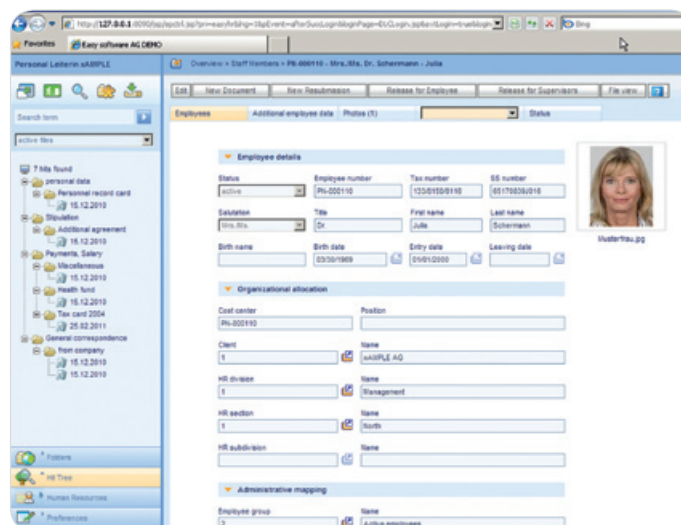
http://127.0.0.1:8090/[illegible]

Favorites Easy software AG DEMO

Bing

Personal Leiterin eAMPLE

Overview » Staff Members » PN-000110 - Mrs./Ms. Dr. Schermann - Julia

Edit New Document New Resubmission Release for Employee Release for Supervisors File view

Search term

active files

7 hits found
personal data
Personnel record card
15.12.2010
Stipulation
Additional agreement
15.12.2010
Payments, Salary
Miscellaneous
15.12.2010
Health fund
15.12.2010
Tax card 2004
25.02.2011
General correspondence
from company
15.12.2010
15.12.2010

Employees Additional employee data Photos (1) Status

Employee details

Status
active
Employee number
PN-000110
Tax number
133/0150/0110
SS number
65170839J016

Salutation
Mrs./Ms.
Title
Dr.
First name
Julia
Last name
Schermann

Birth name
Birth date
03/30/1969
Entry date
01/01/2000
Leaving date

Mustefrau.jpg

Organizational allocation

Cost center
PN-000110
Position

Client
1
Name
eAMPLE AG

HR division
1
Name
Management

HR section
1
Name
North

HR subdivision
Name

Administrative mapping

Employee group
Name
Active employees

Folders
HR Tree
Human Resources
Preferences